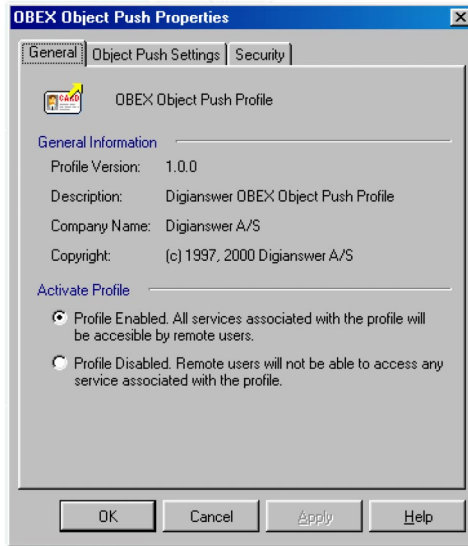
OBEX Object Push Properties

General | Object Push Settings | Security

CARD

OBEX Object Push Profile

General Information

Profile Version: 1.0.0

Description: Digianswer OBEX Object Push Profile

Company Name: Digianswer A/S

Copyright: (c) 1997, 2000 Digianswer A/S

Activate Profile

Profile Enabled. All services associated with the profile will be accesible by remote users.

Profile Disabled. Remote users will not be able to access any service associated with the profile.

OK | Cancel | Apply | Help